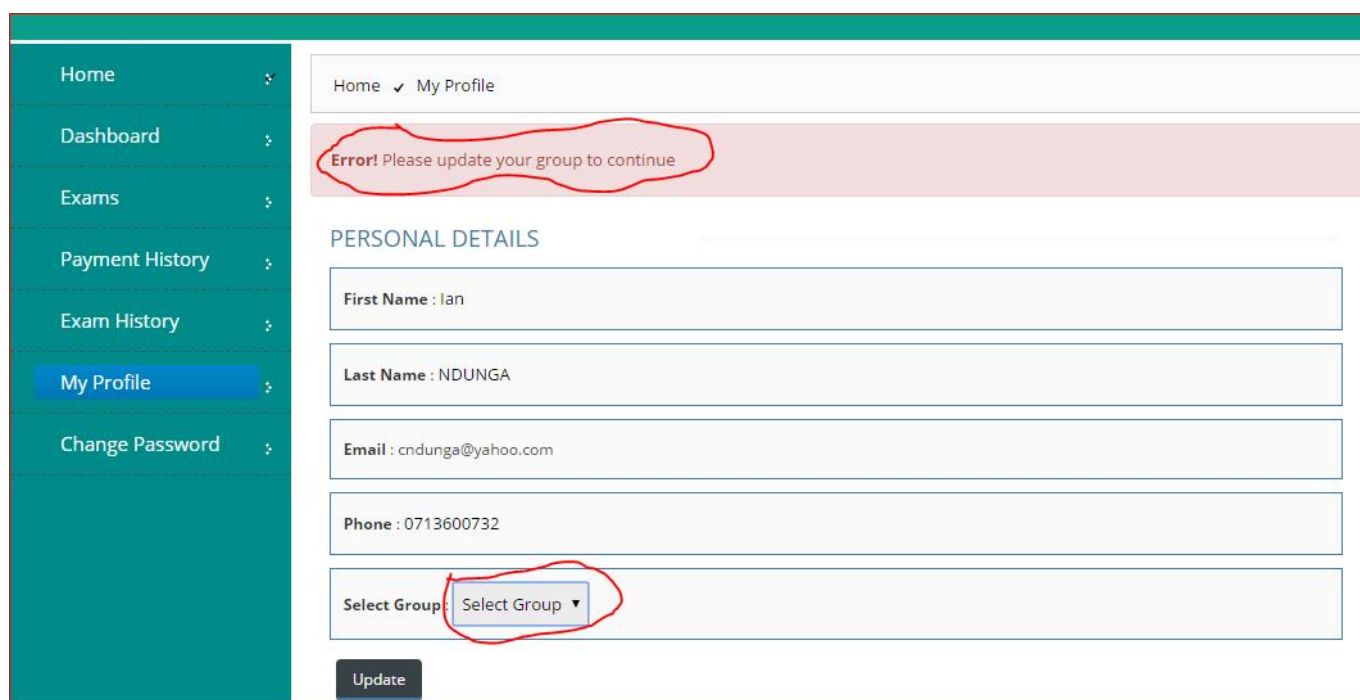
Home
Dashboard
Exams
Payment History
Exam History
My Profile
Change Password

Home ✓ My Profile

Error! Please update your group to continue

PERSONAL DETAILS

First Name : Ian

Last Name : NDUNGA

Email : cndunga@yahoo.com

Phone : 0713600732

Select Group : Select Group ▾

Update